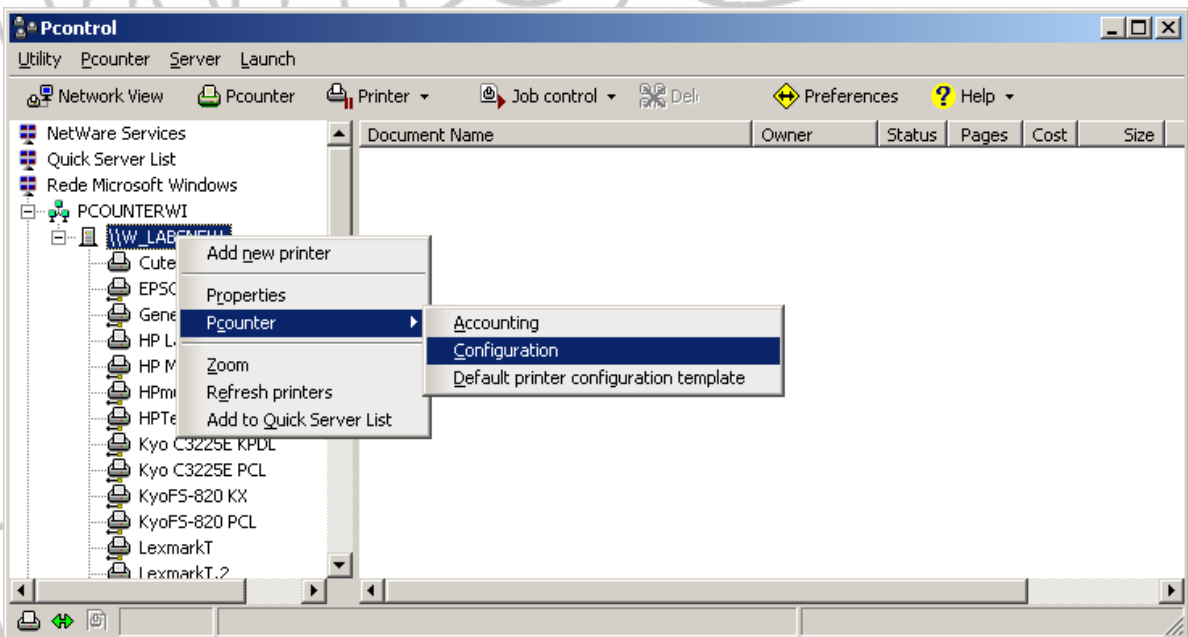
Pcontrol

Utility Pcounter Server Launch

Network View Pcounter Printer Job control Del Preferences Help

NetWare Services
Quick Server List
Rede Microsoft Windows
PCOUNTERWI
\\W_LABENEW
Cute
EPSO
Gene
HP L
HP M
HPm
HPTe
Kyo C3225E KPDL
Kyo C3225E PCL
KyoFS-820 KX
KyoFS-820 PCL
LexmarkT
LexmarkT 2

| Document Name | Owner | Status | Pages | Cost | Size |
|---|---|---|---|---|---|

Add new printer
Properties
Pcounter
Zoom
Refresh printers
Add to Quick Server List

Accounting
Configuration
Default printer configuration template